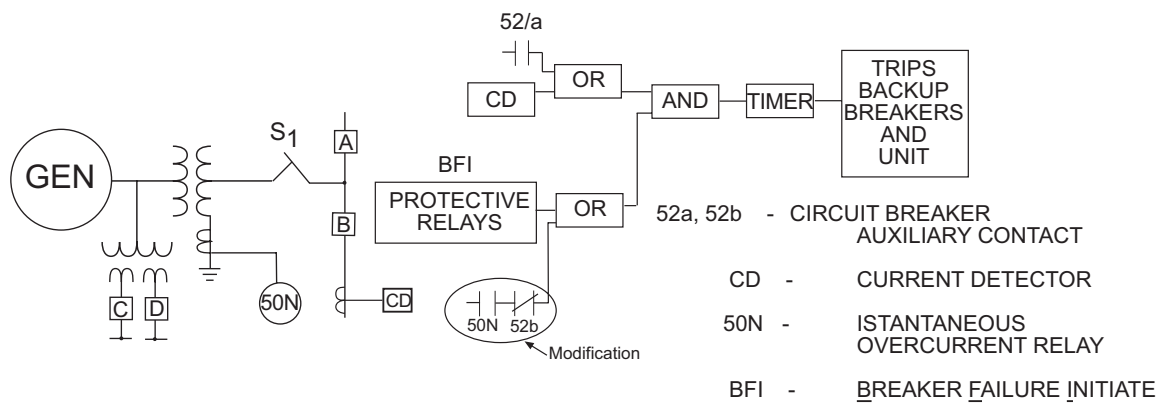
52/a

CD

OR

AND

TIMER

TRIPS BACKUP BREAKERS AND UNIT

GEN

$S_1$

A

B

BFI

PROTECTIVE RELAYS

OR

C

D

50N

CD

50N 52b

Modification

52a, 52b - CIRCUIT BREAKER AUXILIARY CONTACT

CD - CURRENT DETECTOR

50N - ISTANTANEOUS OVERCURRENT RELAY

BFI - BREAKER FAILURE INITIATE